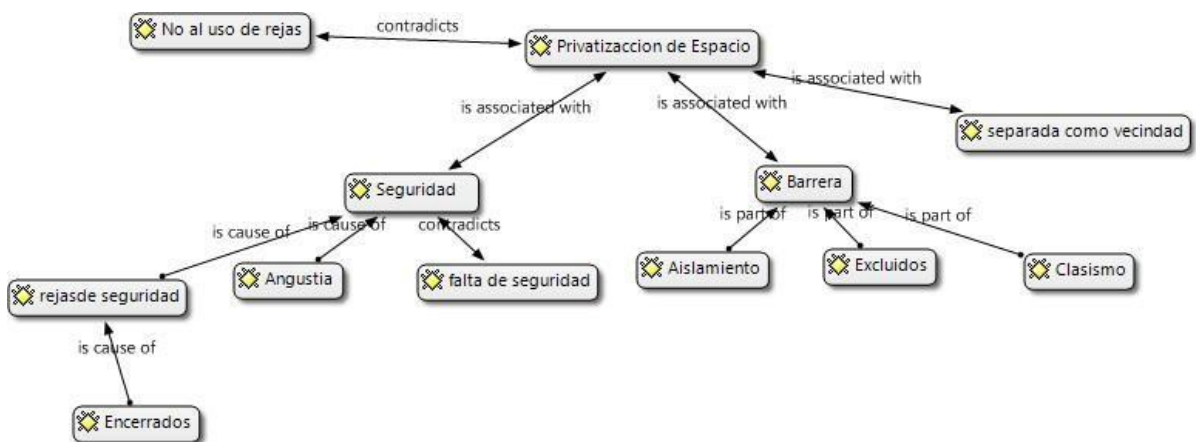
No al uso de rejas

contradicts

Privatizaccion de Espacio

is associated with

is associated with

is associated with

separada como vecindad

Seguridad

Barrera

is cause of

is cause of

contradicts

is part of

is part of

is part of

rejasde seguridad

Angustia

falta de seguridad

Aislamiento

Excluidos

Clasismo

is cause of

Encerrados